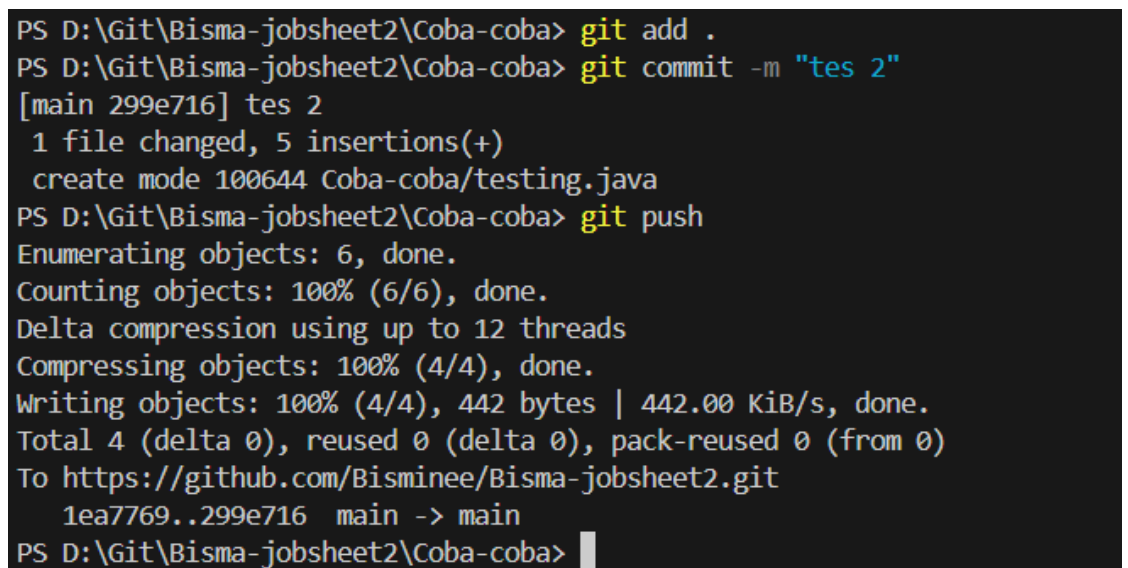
PS D:\Git\Bisma-jobsheet2\Coba-coba> git add .
PS D:\Git\Bisma-jobsheet2\Coba-coba> git commit -m "tes 2"
[main 299e716] tes 2
 1 file changed, 5 insertions(+)
 create mode 100644 Coba-coba/testing.java
PS D:\Git\Bisma-jobsheet2\Coba-coba> git push
Enumerating objects: 6, done.
Counting objects: 100% (6/6), done.
Delta compression using up to 12 threads
Compressing objects: 100% (4/4), done.
Writing objects: 100% (4/4), 442 bytes | 442.00 KiB/s, done.
Total 4 (delta 0), reused 0 (delta 0), pack-reused 0 (from 0)
To https://github.com/Bisminee/Bisma-jobsheet2.git
   1ea7769..299e716  main -> main
PS D:\Git\Bisma-jobsheet2\Coba-coba>